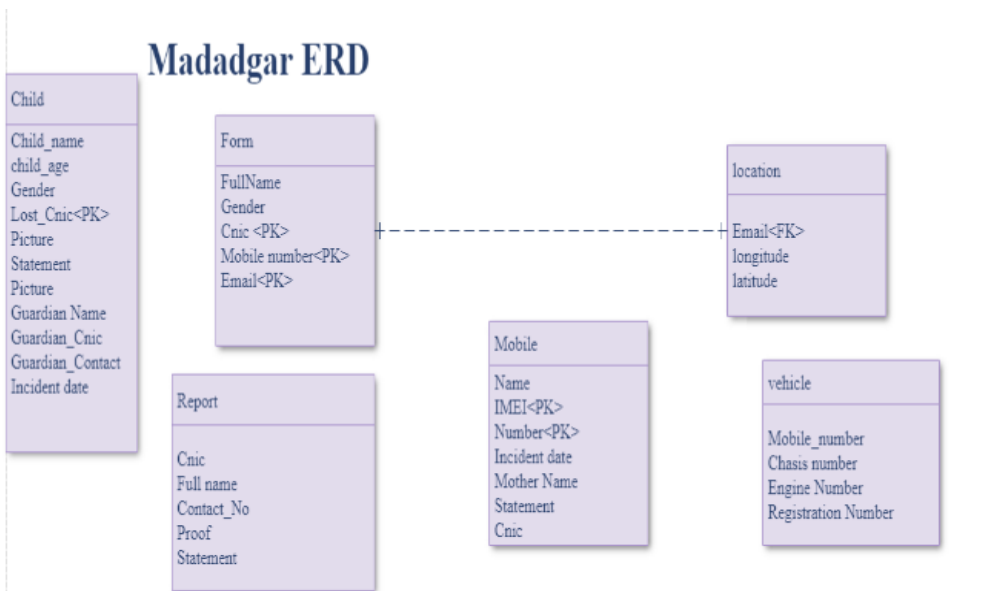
Madadgar ERD

Child

Child_name
child_age
Gender
Lost_Cnic<PK>
Picture
Statement
Picture
Guardian Name
Guardian_Cnic
Guardian_Contact
Incident date

Form

FullName
Gender
Cnic <PK>
Mobile number<PK>
Email<PK>

location

Email<FK>
longitude
latitude

Report

Cnic
Full name
Contact_No
Proof
Statement

Mobile

Name
IMEI<PK>
Number<PK>
Incident date
Mother Name
Statement
Cnic

vehicle

Mobile_number
Chasis number
Engine Number
Registration Number